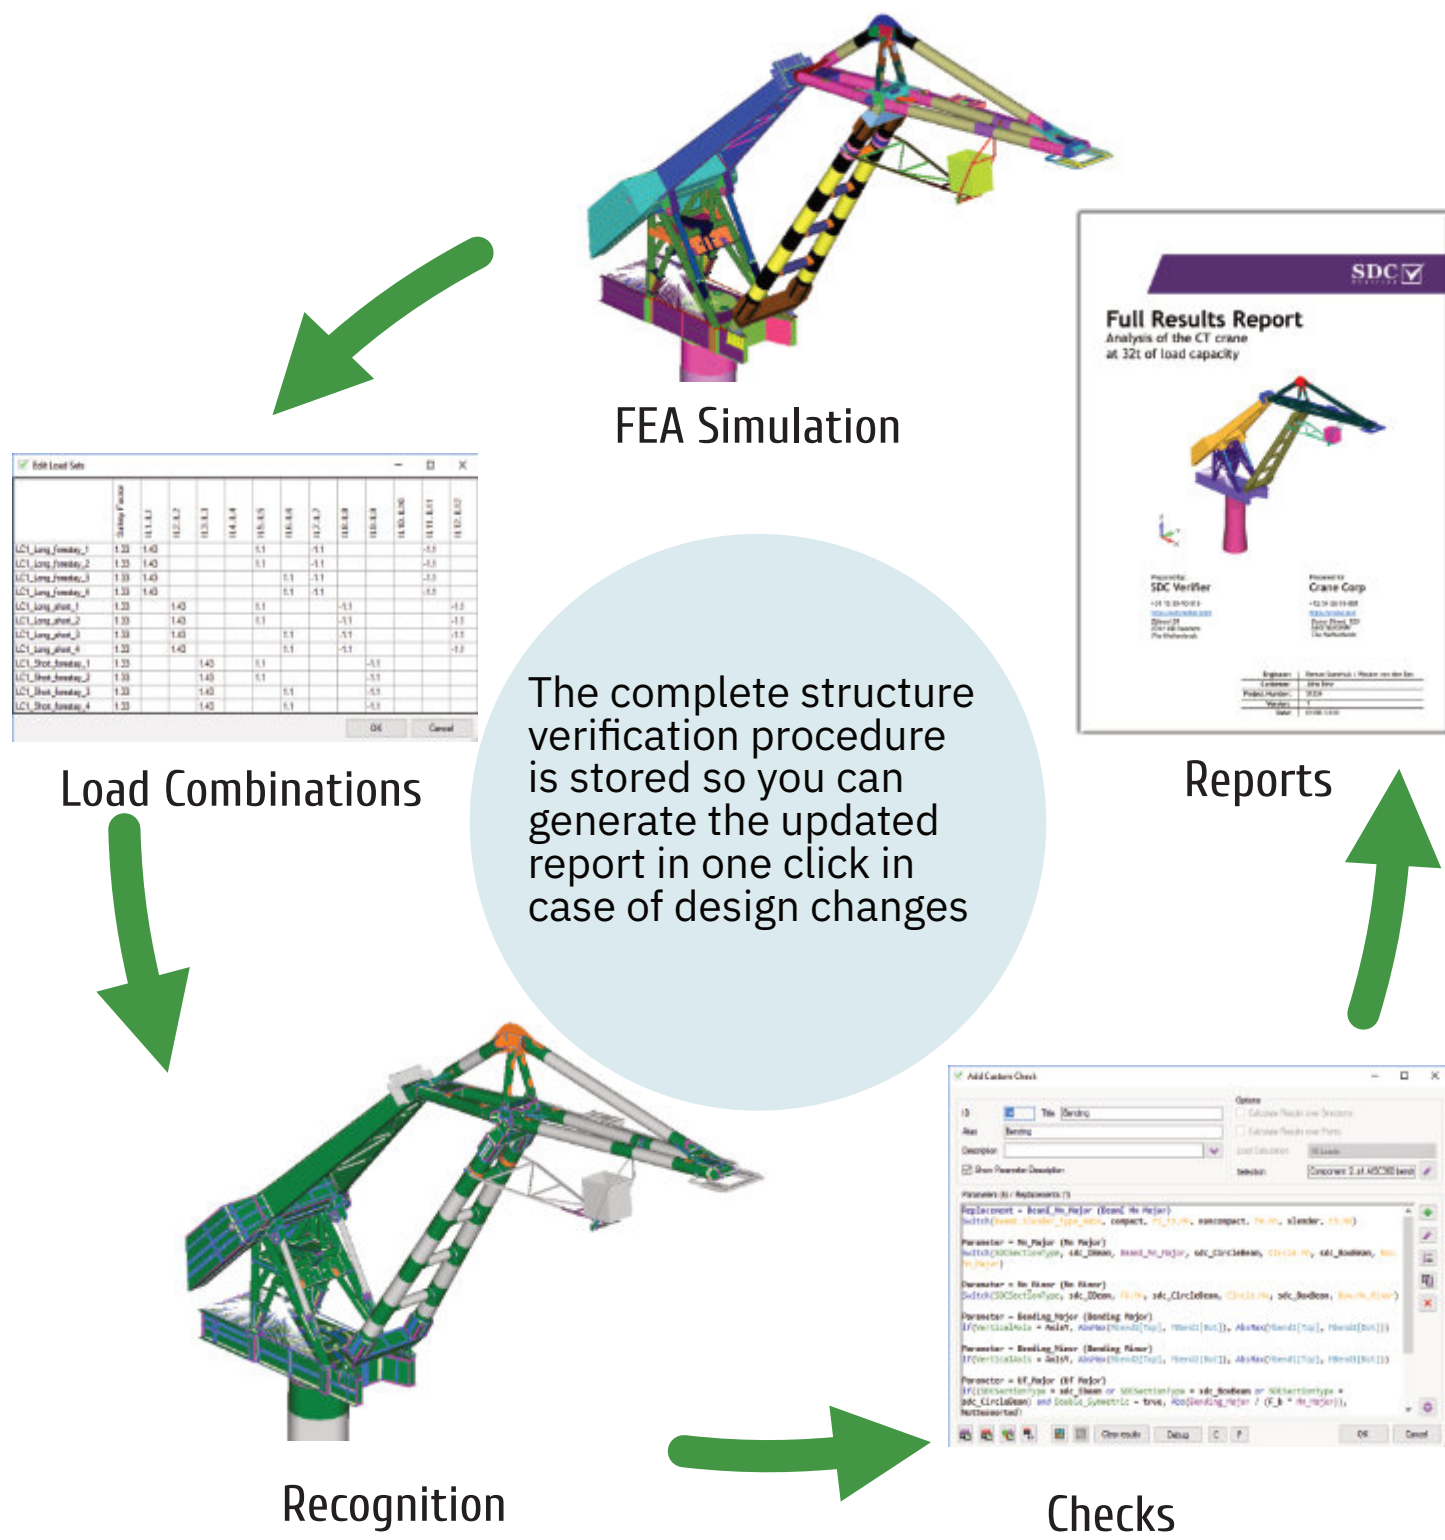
FEA Simulation

SDC

Full Results Report
Analysis of the CT crane at 32t of load capacity

SDC Verifier

Crane Corp

Reports

Edit Load Sets

| | Safety Factor | | | | | | | | | | | |
|---|---|---|---|---|---|---|---|---|---|---|---|---|
| LC1_Long_foreday_1 | 1.33 | 1.43 | | | | 1.1 | | 1.1 | | | | 1.1 |
| LC1_Long_foreday_2 | 1.33 | 1.43 | | | | 1.1 | | 1.1 | | | | 1.1 |
| LC1_Long_foreday_3 | 1.33 | 1.43 | | | | | 1.1 | 1.1 | | | | 1.1 |
| LC1_Long_foreday_4 | 1.33 | 1.43 | | | | | 1.1 | 1.1 | | | | 1.1 |
| LC1_Long_aftset_1 | 1.33 | | 1.43 | | | 1.1 | | | 1.1 | | | 1.1 |
| LC1_Long_aftset_2 | 1.33 | | 1.43 | | | 1.1 | | | 1.1 | | | 1.1 |
| LC1_Long_aftset_3 | 1.33 | | 1.43 | | | | 1.1 | | 1.1 | | | 1.1 |
| LC1_Long_aftset_4 | 1.33 | | 1.43 | | | | 1.1 | | 1.1 | | | 1.1 |
| LC1_Short_foreday_1 | 1.33 | | | 1.43 | | 1.1 | | | | 1.1 | | |
| LC1_Short_foreday_2 | 1.33 | | | 1.43 | | 1.1 | | | | 1.1 | | |
| LC1_Short_foreday_3 | 1.33 | | | 1.43 | | | 1.1 | | | 1.1 | | |
| LC1_Short_foreday_4 | 1.33 | | | 1.43 | | | 1.1 | | | 1.1 | | |

OK Cancel

Load Combinations

The complete structure verification procedure is stored so you can generate the updated report in one click in case of design changes

Add Custom Check

Title Bending

Alias Bending

Description

Show Parameter Description

Options

Selection

Parameters

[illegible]

OK Cancel

Recognition

Checks